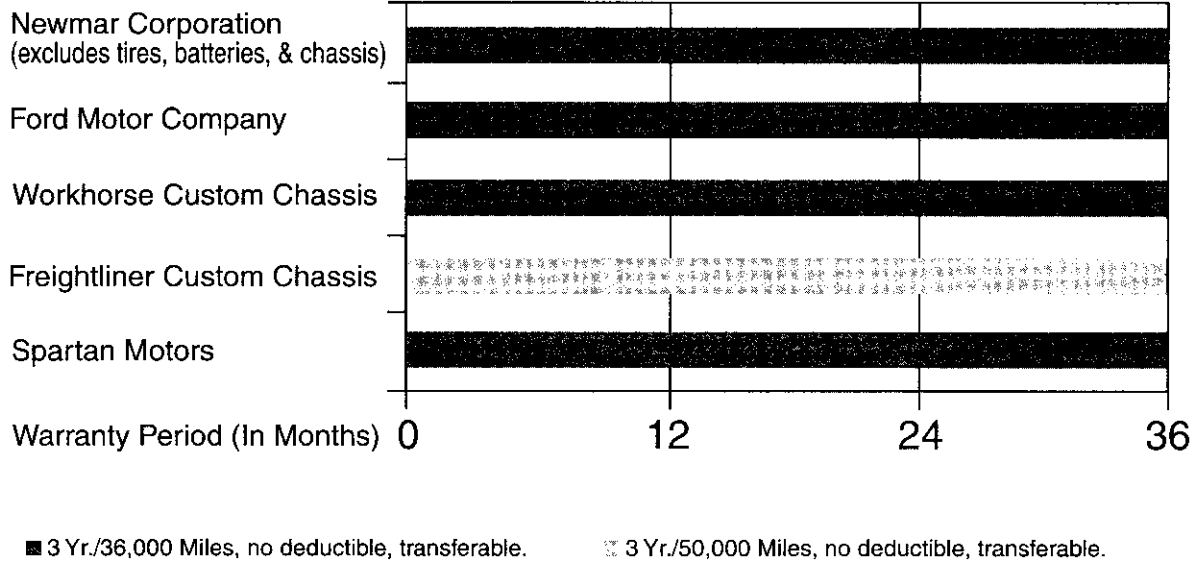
Newmar Corporation
(excludes tires, batteries, & chassis)

Ford Motor Company

Workhorse Custom Chassis

Freightliner Custom Chassis

Spartan Motors

Warranty Period (In Months) 0 12 24 36

3 Yr./36,000 Miles, no deductible, transferable.

3 Yr./50,000 Miles, no deductible, transferable.